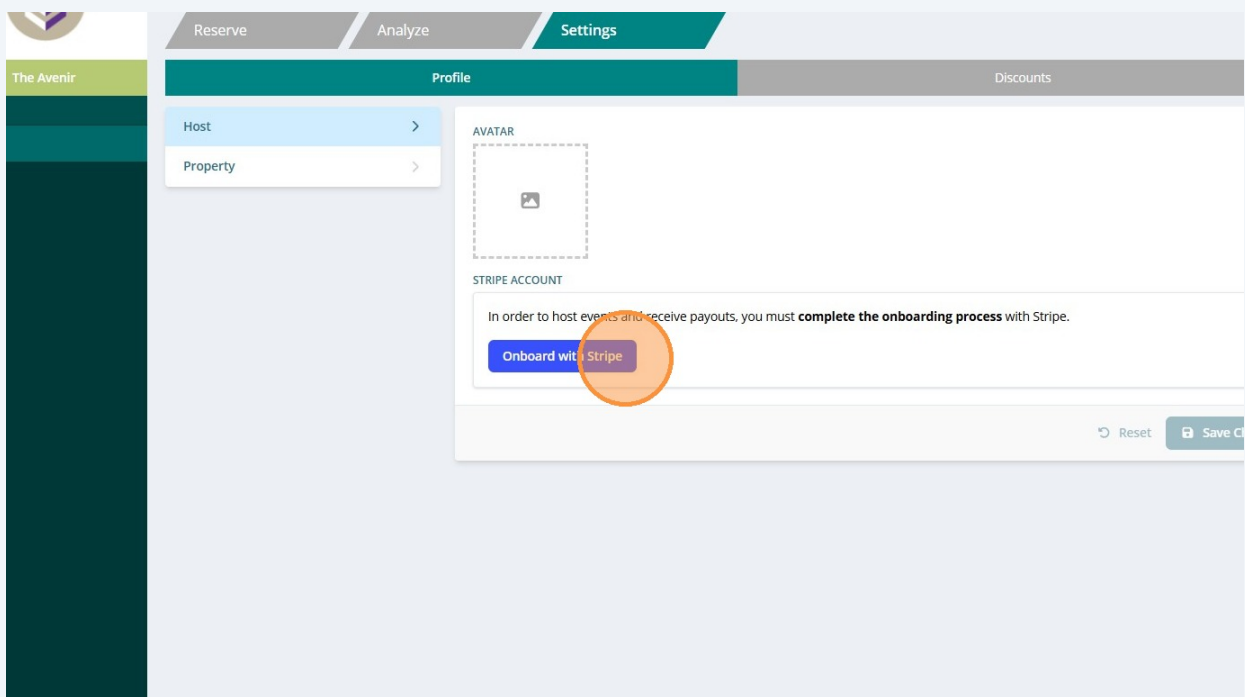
Reserve
Analyze
Settings

The Avenir

Profile
Discounts

Host
Property

AVATAR

STRIPE ACCOUNT

In order to host events and receive payouts, you must **complete the onboarding process** with Stripe.

Onboard with Stripe

Reset
Save Cl